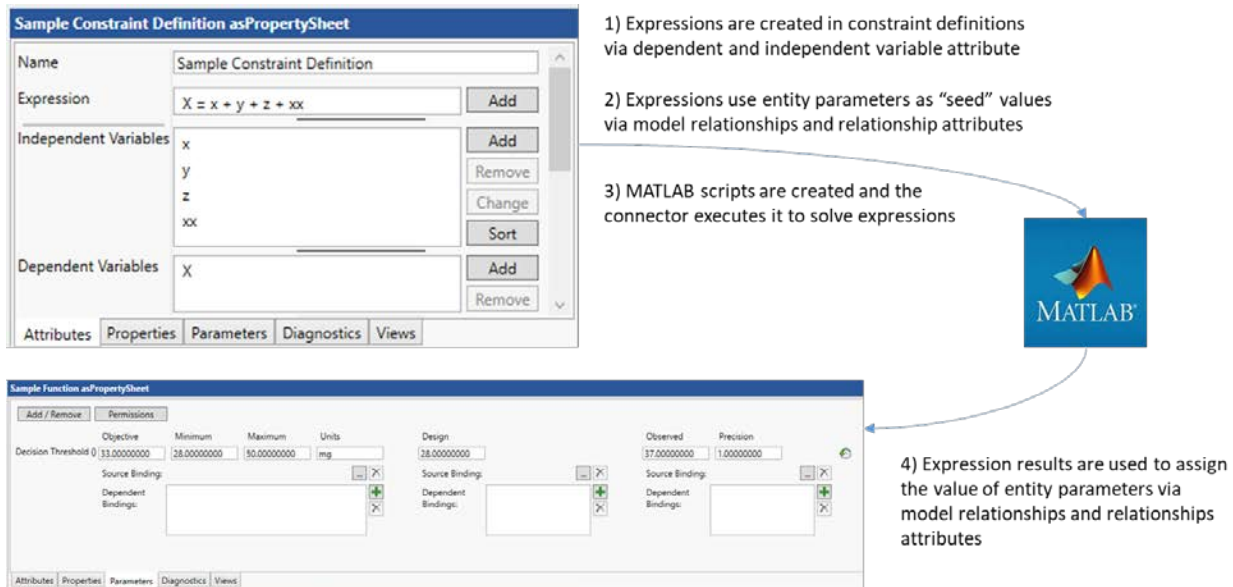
Sample Constraint Definition asPropertySheet

Name
Sample Constraint Definition
Expression
X = x + y + z + xx
Add
Independent Variables
x
y
z
xx
Add
Remove
Change
Sort
Dependent Variables
X
Add
Remove
Attributes Properties Parameters Diagnostics Views

1) Expressions are created in constraint definitions via dependent and independent variable attribute

2) Expressions use entity parameters as "seed" values via model relationships and relationship attributes

3) MATLAB scripts are created and the connector executes it to solve expressions

MATLAB

Sample Function asPropertySheet
Add / Remove Permissions
Objective Minimum Maximum Units
Decision Threshold () 33.00000000 28.00000000 50.00000000 mg
Design
28.00000000
Observed Precision
37.00000000 1.00000000
Source Binding:
Dependent Bindings:
Source Binding:
Dependent Bindings:
Source Binding:
Dependent Bindings:
Attributes Properties Parameters Diagnostics Views

4) Expression results are used to assign the value of entity parameters via model relationships and relationships attributes